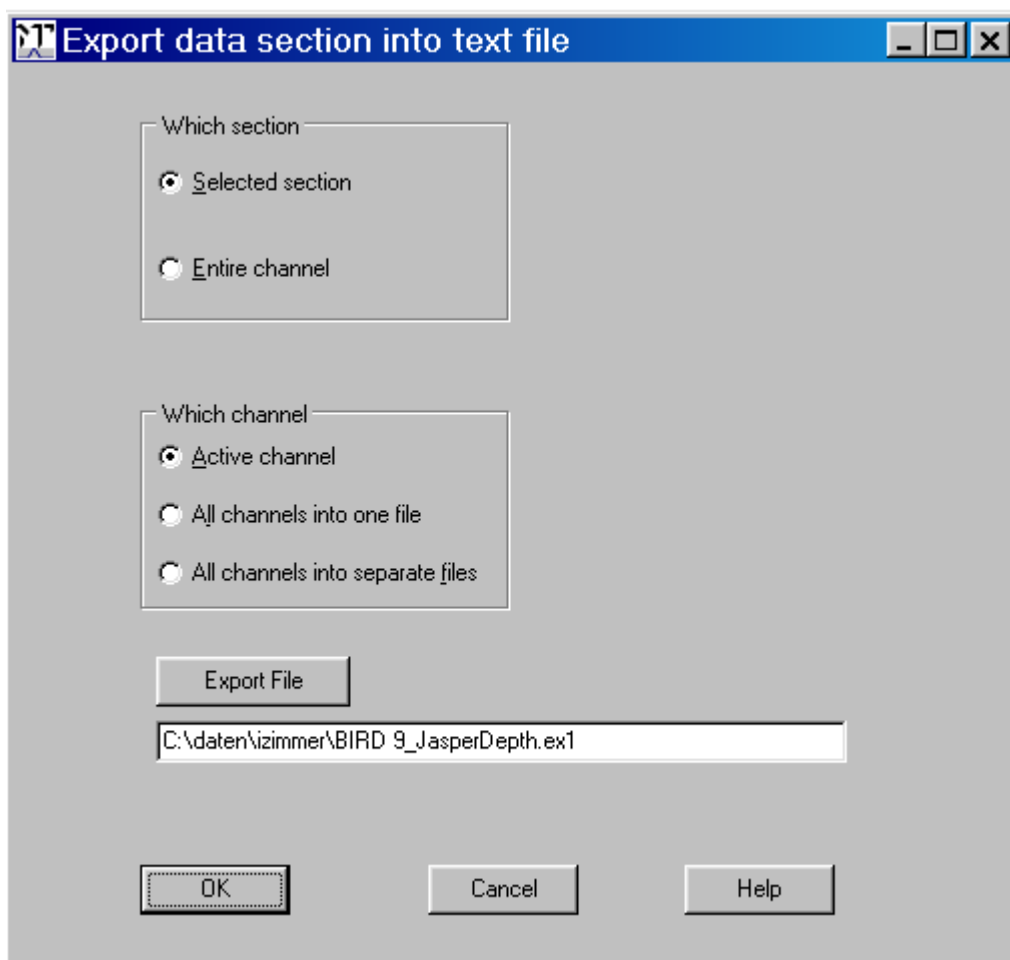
Export data section into text file

Which section

Selected section

Entire channel

Which channel

Active channel

All channels into one file

All channels into separate files

Export File

C:\daten\izimmer\BIRD 9_JasperDepth.ex1

OK

Cancel

Help